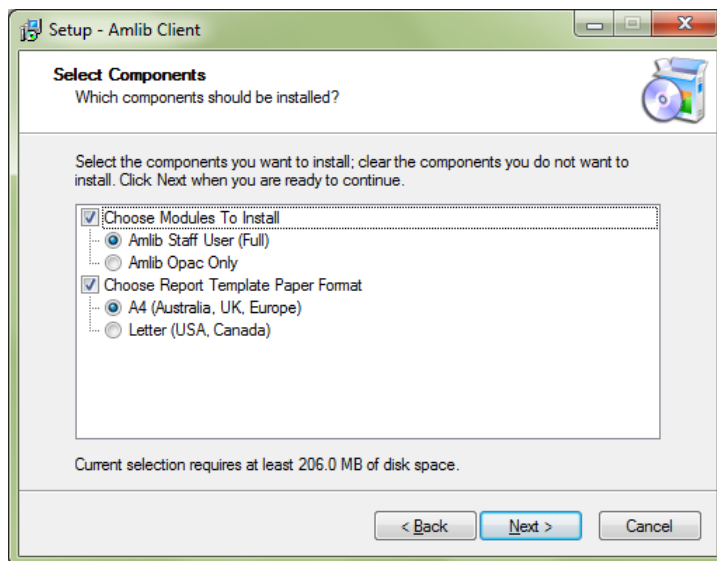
Setup - Amlib Client

Select Components
Which components should be installed?

Select the components you want to install; clear the components you do not want to install. Click Next when you are ready to continue.

Choose Modules To Install
Amlib Staff User (Full)
Amlib Opac Only
Choose Report Template Paper Format
A4 (Australia, UK, Europe)
Letter (USA, Canada)

Current selection requires at least 206.0 MB of disk space.

< Back
Next >
Cancel